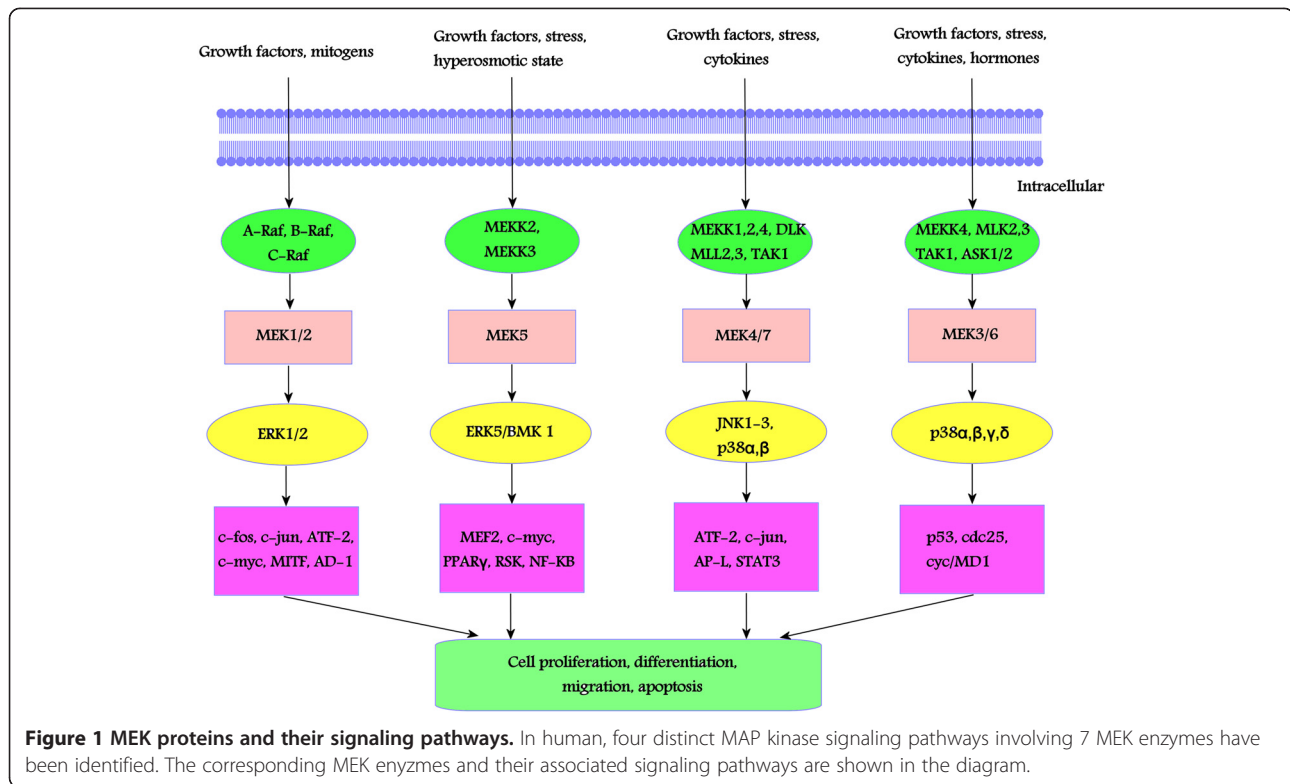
Growth factors, mitogens

Growth factors, stress, hyperosmotic state

Growth factors, stress, cytokines

Growth factors, stress, cytokines, hormones

Intracellular

A-Raf, B-Raf, C-Raf

MEKK2, MEKK3

MEKK1,2,4, DLK MLL2,3, TAK1

MEKK4, MLK2,3 TAK1, ASK1/2

MEK1/2

MEK5

MEK4/7

MEK3/6

ERK1/2

ERK5/BMK 1

JNK1-3, p38α,β

p38α,β,γ,δ

c-fos, c-jun, ATF-2, c-myc, MITF, AD-1

MEF2, c-myc, PPARγ, RSK, NF-KB

ATF-2, c-jun, AP-L, STAT3

p53, cdc25, cyc/MD1

Cell proliferation, differentiation, migration, apoptosis

**Figure 1 MEK proteins and their signaling pathways.** In human, four distinct MAP kinase signaling pathways involving 7 MEK enzymes have been identified. The corresponding MEK enyzmes and their associated signaling pathways are shown in the diagram.